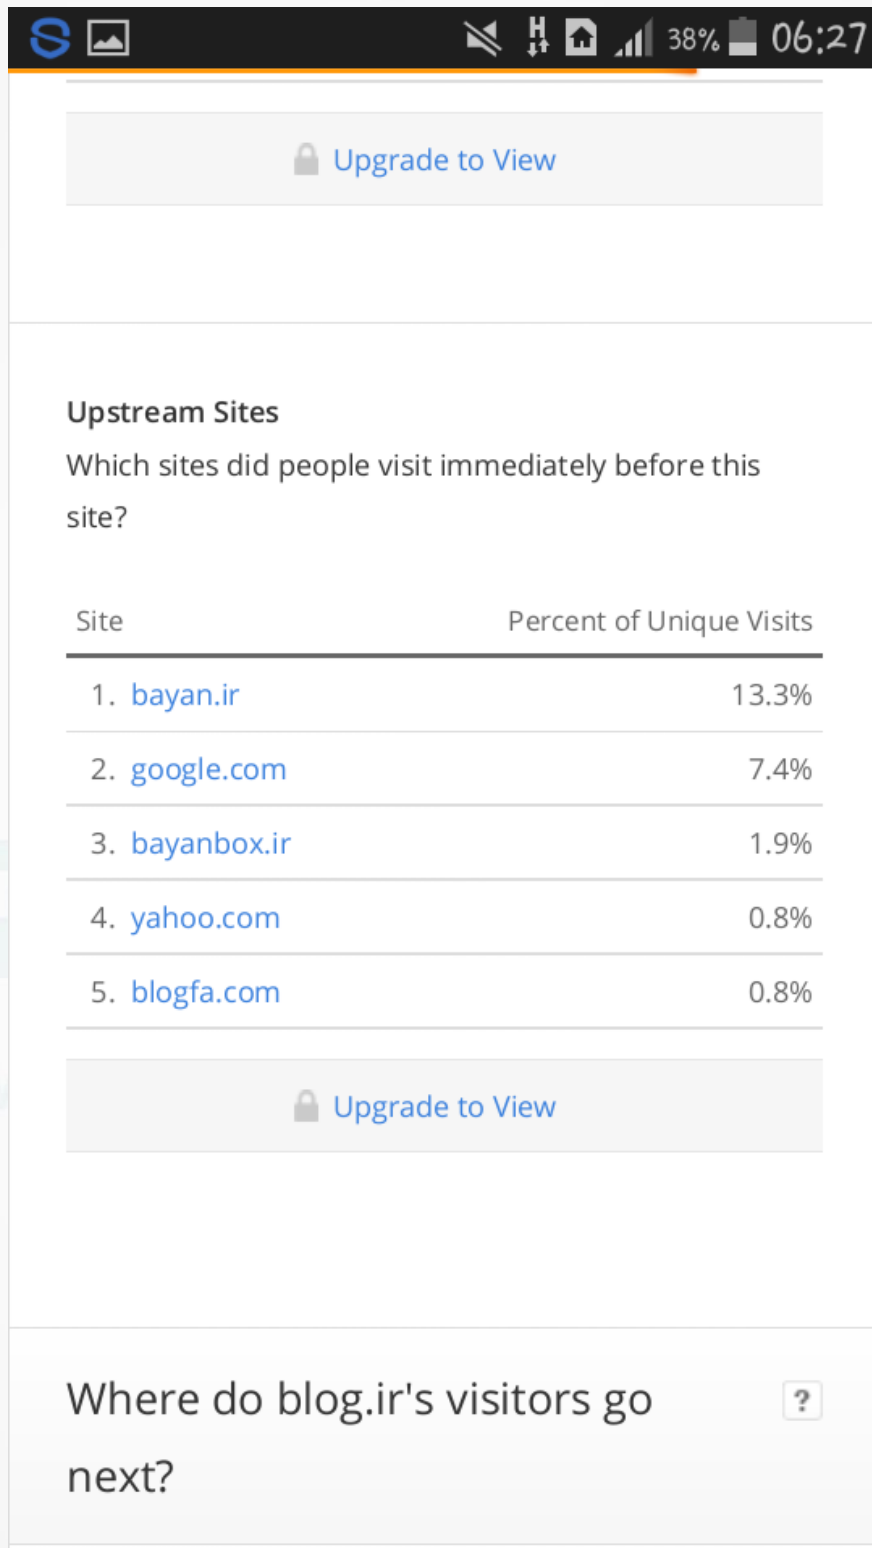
H 38% 06:27

Upgrade to View

Upstream Sites
Which sites did people visit immediately before this site?

| Site | Percent of Unique Visits |
|---|---|
| 1. bayan.ir | 13.3% |
| 2. google.com | 7.4% |
| 3. bayanbox.ir | 1.9% |
| 4. yahoo.com | 0.8% |
| 5. blogfa.com | 0.8% |

Upgrade to View

Where do blog.ir's visitors go next?

?